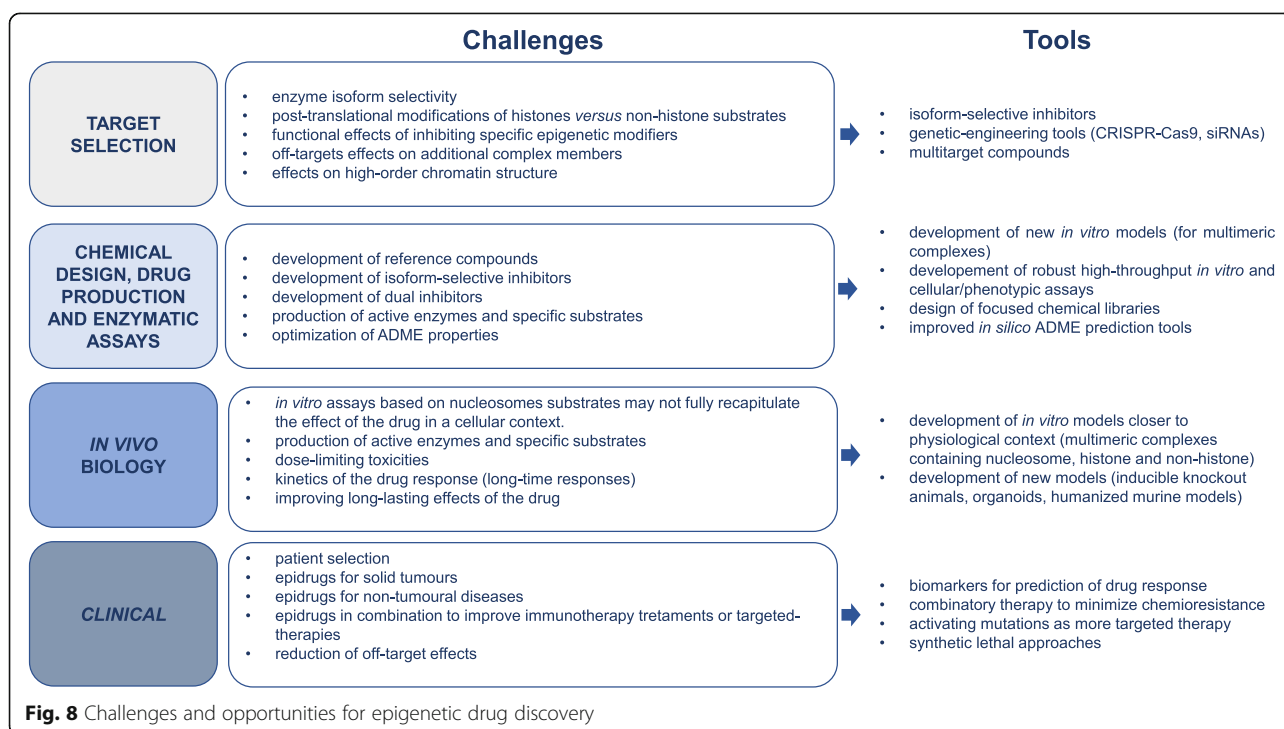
Challenges

Tools

TARGET SELECTION

- enzyme isoform selectivity
- post-translational modifications of histones *versus* non-histone substrates
- functional effects of inhibiting specific epigenetic modifiers
- off-targets effects on additional complex members
- effects on high-order chromatin structure

- isoform-selective inhibitors
- genetic-engineering tools (CRISPR-Cas9, siRNAs)
- multitarget compounds

CHEMICAL DESIGN, DRUG PRODUCTION AND ENZYMATIC ASSAYS

- development of reference compounds
- development of isoform-selective inhibitors
- development of dual inhibitors
- production of active enzymes and specific substrates
- optimization of ADME properties

- development of new *in vitro* models (for multimeric complexes)
- developement of robust high-throughput *in vitro* and cellular/phenotypic assays
- design of focused chemical libraries
- improved *in silico* ADME prediction tools

*IN VIVO* BIOLOGY

- *in vitro* assays based on nucleosomes substrates may not fully recapitulate the effect of the drug in a cellular context.
- production of active enzymes and specific substrates
- dose-limiting toxicities
- kinetics of the drug response (long-time responses)
- improving long-lasting effects of the drug

- development of *in vitro* models closer to physiological context (multimeric complexes containing nucleosome, histone and non-histone)
- development of new models (inducible knockout animals, organoids, humanized murine models)

*CLINICAL*

- patient selection
- epidrugs for solid tumours
- epidrugs for non-tumoural diseases
- epidrugs in combination to improve immunotherapy tretaments or targeted-therapies
- reduction of off-target effects

- biomarkers for prediction of drug response
- combinatory therapy to minimize chemioresistance
- activating mutations as more targeted therapy
- synthetic lethal approaches

**Fig. 8** Challenges and opportunities for epigenetic drug discovery